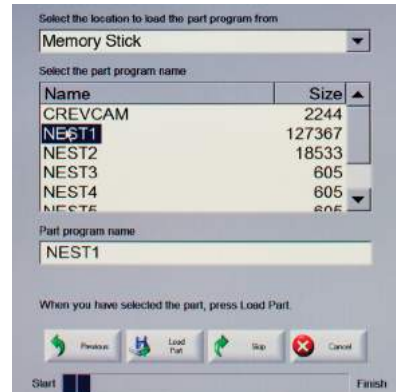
Select the location to load the part program from

Memory Stick

Select the part program name

| Name | Size |
|---|---|
| CREVCAM | 2244 |
| NEST1 | 127367 |
| NEST2 | 18533 |
| NEST3 | 605 |
| NEST4 | 605 |
| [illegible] | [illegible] |

Part program name

NEST1

When you have selected the part, press Load Part.

Previous
Load Part
Skip
Cancel

Start
Finish